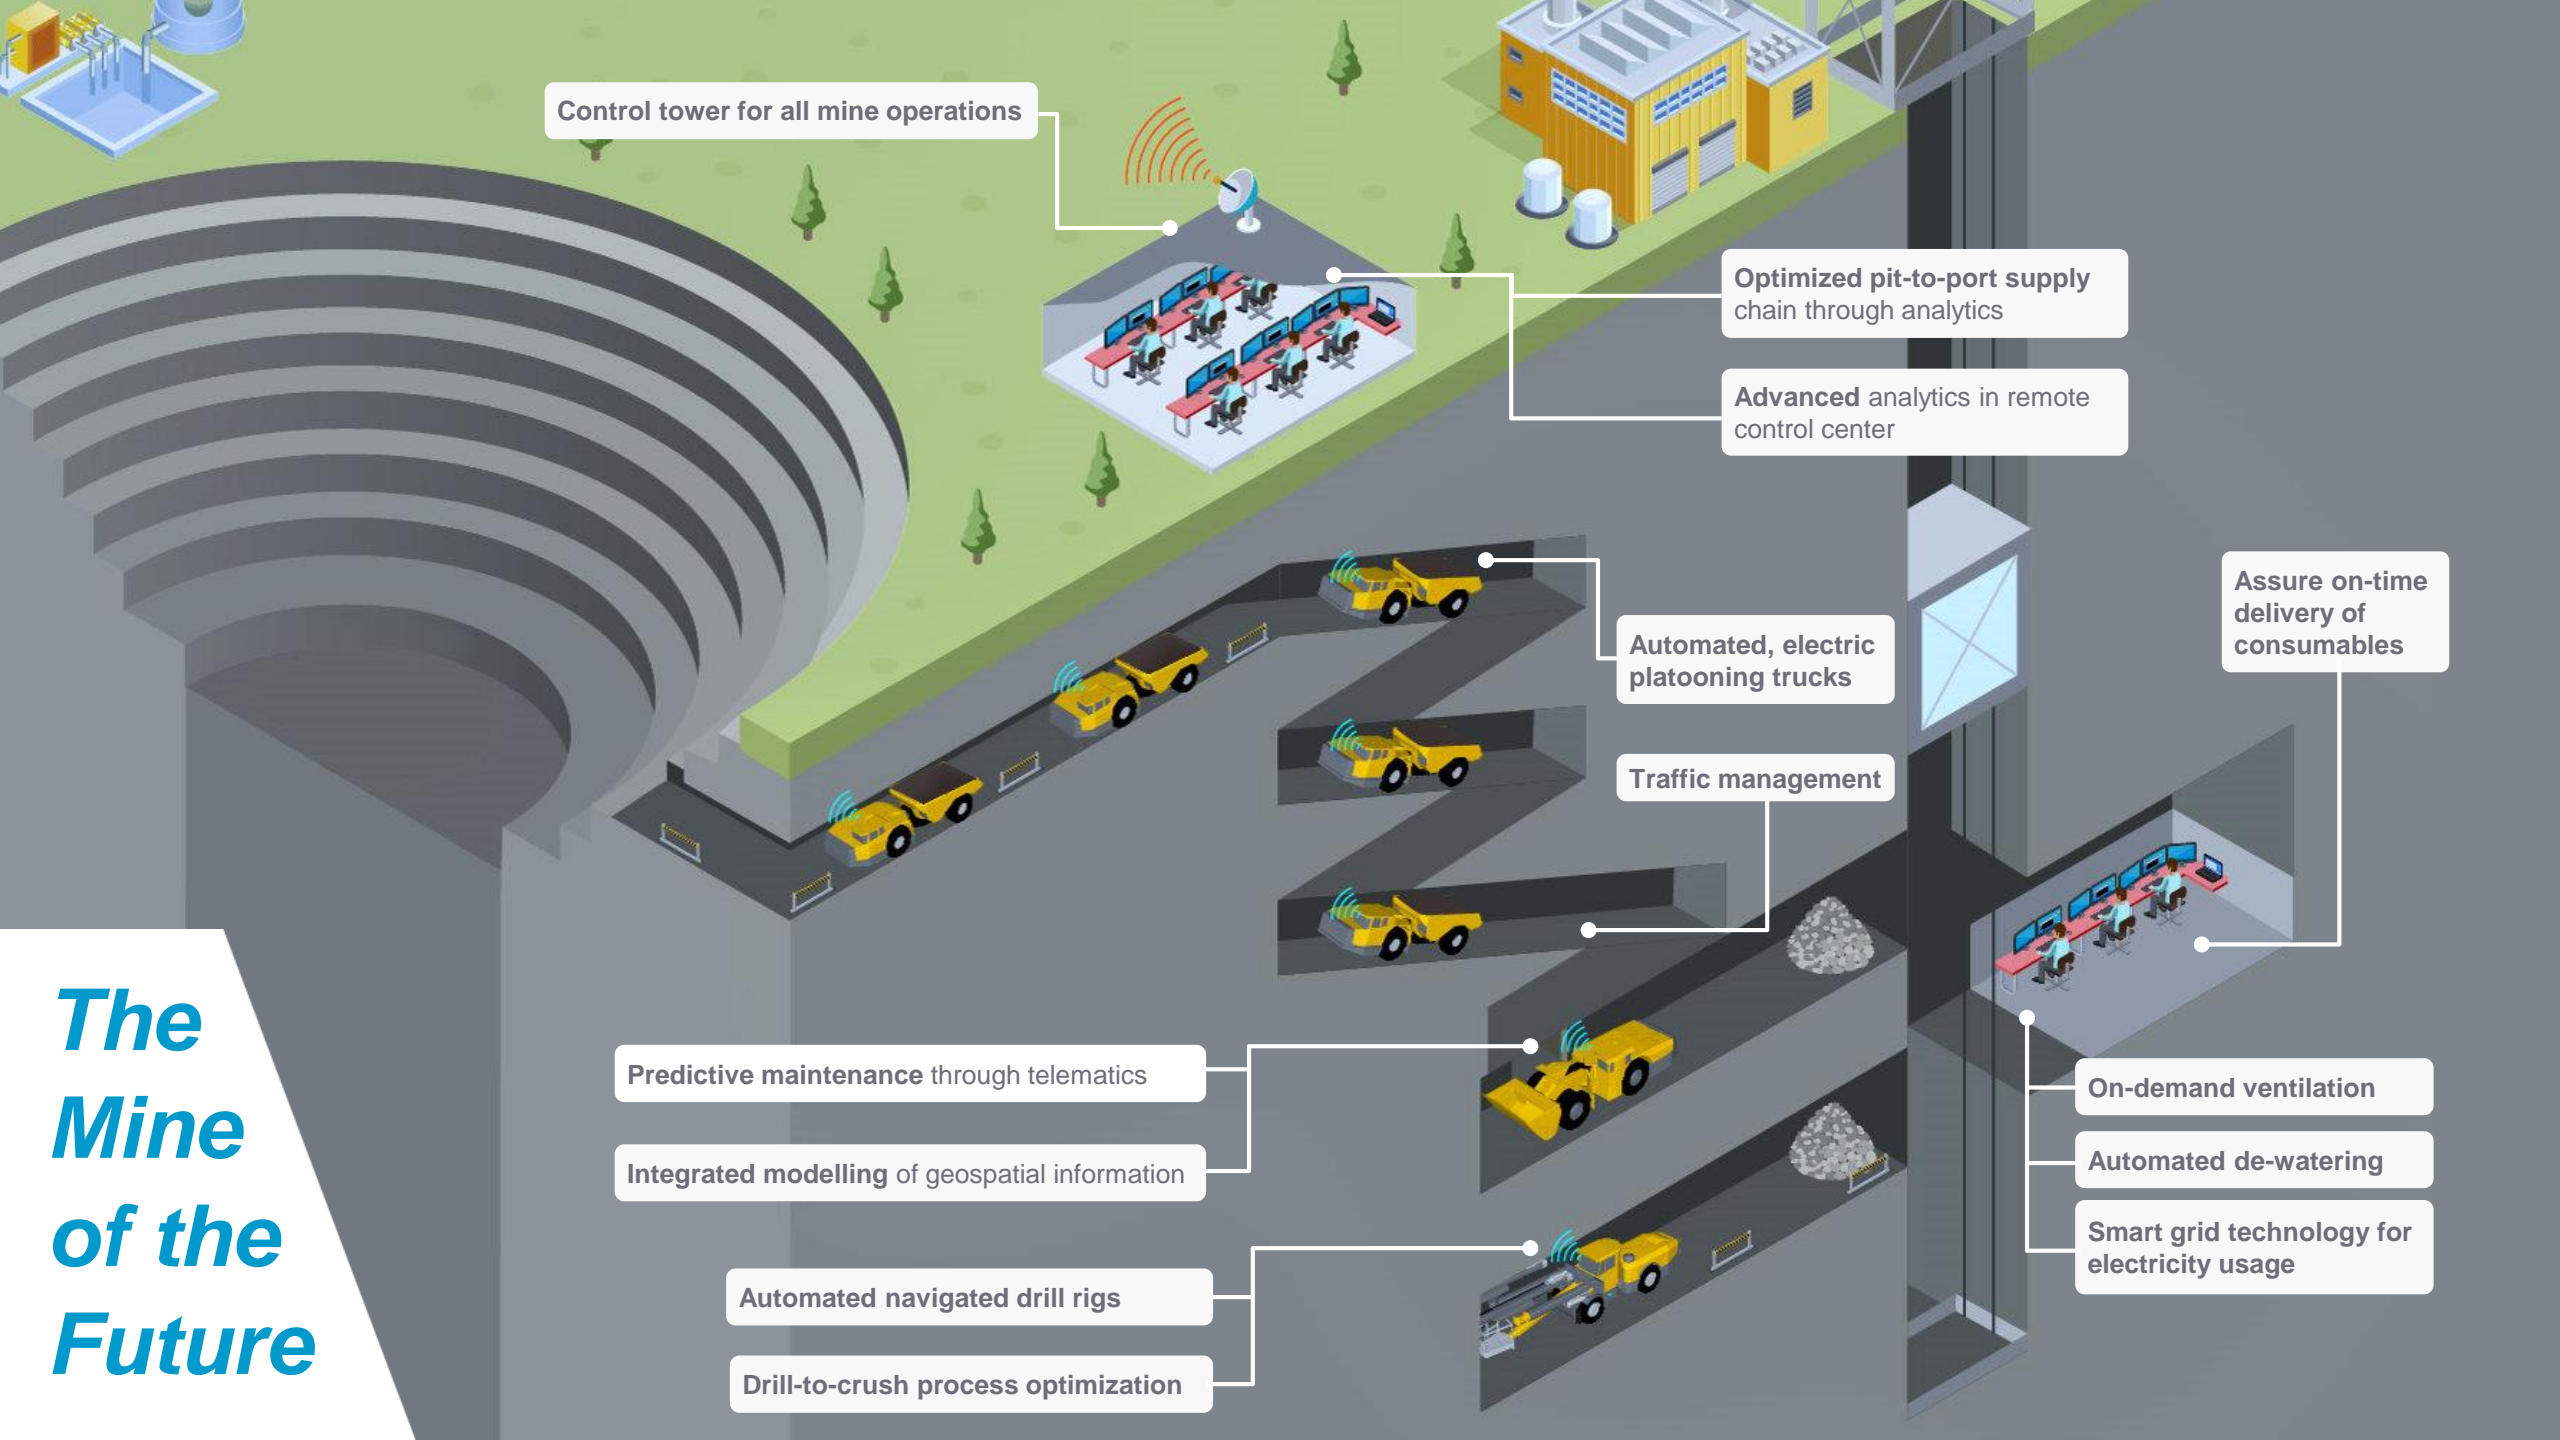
The Mine of the Future

Control tower for all mine operations

Optimized pit-to-port supply chain through analytics

Advanced analytics in remote control center

Automated, electric platooning trucks

Assure on-time delivery of consumables

Traffic management

Predictive maintenance through telematics

Integrated modelling of geospatial information

On-demand ventilation

Automated de-watering

Smart grid technology for electricity usage

Automated navigated drill rigs

Drill-to-crush process optimization